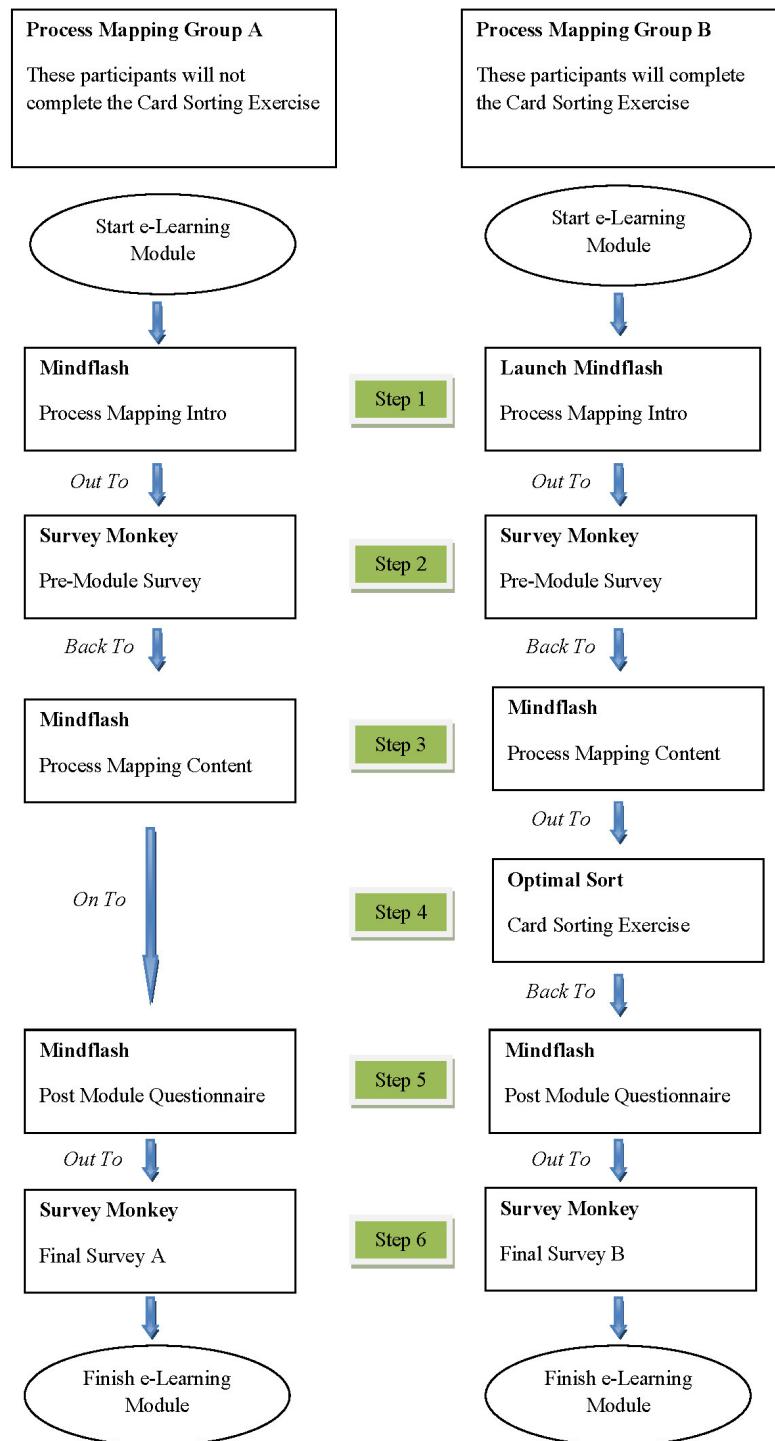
**Process Mapping Group A**

These participants will not complete the Card Sorting Exercise

**Process Mapping Group B**

These participants will complete the Card Sorting Exercise

Start e-Learning Module

Start e-Learning Module

**Mindflash**

Process Mapping Intro

Step 1

**Launch Mindflash**

Process Mapping Intro

*Out To*

*Out To*

**Survey Monkey**

Pre-Module Survey

Step 2

**Survey Monkey**

Pre-Module Survey

*Back To*

*Back To*

**Mindflash**

Process Mapping Content

Step 3

**Mindflash**

Process Mapping Content

*Out To*

*On To*

Step 4

**Optimal Sort**

Card Sorting Exercise

*Back To*

**Mindflash**

Post Module Questionnaire

Step 5

**Mindflash**

Post Module Questionnaire

*Out To*

*Out To*

**Survey Monkey**

Final Survey A

Step 6

**Survey Monkey**

Final Survey B

Finish e-Learning Module

Finish e-Learning Module